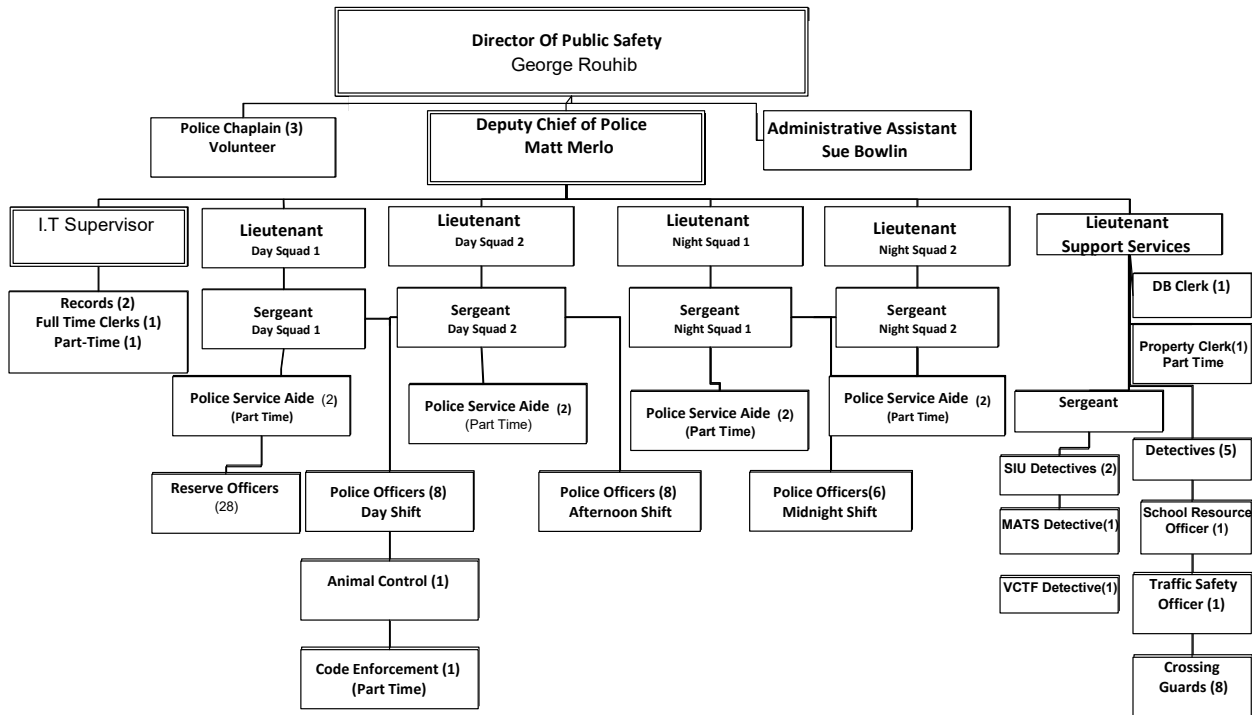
Director Of Public Safety
George Rouhib

Police Chaplain (3)
Volunteer

Deputy Chief of Police
Matt Merlo

Administrative Assistant
Sue Bowlin

I.T Supervisor

Lieutenant
Day Squad 1

Lieutenant
Day Squad 2

Lieutenant
Night Squad 1

Lieutenant
Night Squad 2

Lieutenant
Support Services

Records (2)
Full Time Clerks (1)
Part-Time (1)

Sergeant
Day Squad 1

Sergeant
Day Squad 2

Sergeant
Night Squad 1

Sergeant
Night Squad 2

DB Clerk (1)

Property Clerk(1)
Part Time

Police Service Aide (2)
(Part Time)

Police Service Aide (2)
(Part Time)

Police Service Aide (2)
(Part Time)

Police Service Aide (2)
(Part Time)

Sergeant

Reserve Officers
(28)

Police Officers (8)
Day Shift

Police Officers (8)
Afternoon Shift

Police Officers(6)
Midnight Shift

SIU Detectives (2)

Detectives (5)

MATS Detective(1)

School Resource
Officer (1)

VCTF Detective(1)

Traffic Safety
Officer (1)

Animal Control (1)

Code Enforcement (1)
(Part Time)

Crossing
Guards (8)